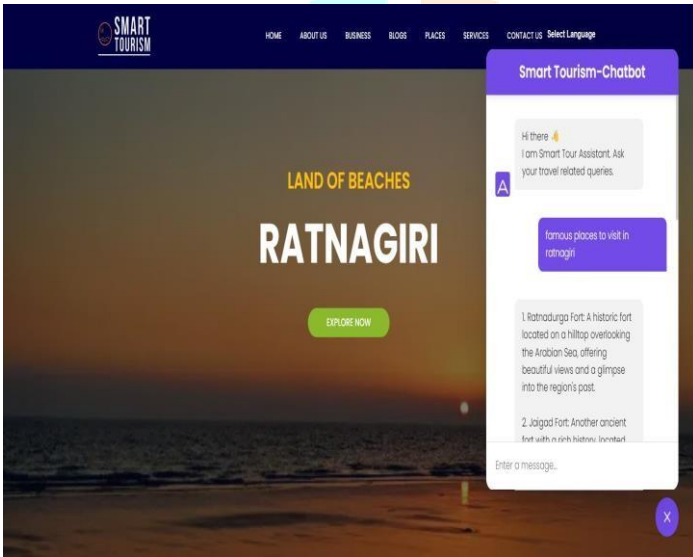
SMART TOURISM

HOME ABOUT US BUSINESS BLOGS PLACES SERVICES CONTACT US Select Language

LAND OF BEACHES

RATNAGIRI

EXPLORE NOW

Smart Tourism-Chatbot

Hi there 👋
I am Smart Tour Assistant. Ask your travel related queries.

A

famous places to visit in ratnagiri

1. Ratnadurga Fort: A historic fort located on a hilltop overlooking the Arabian Sea, offering beautiful views and a glimpse into the region's past.

2. Jaigad Fort: Another ancient fort with a rich history, located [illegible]

Enter a message...

X